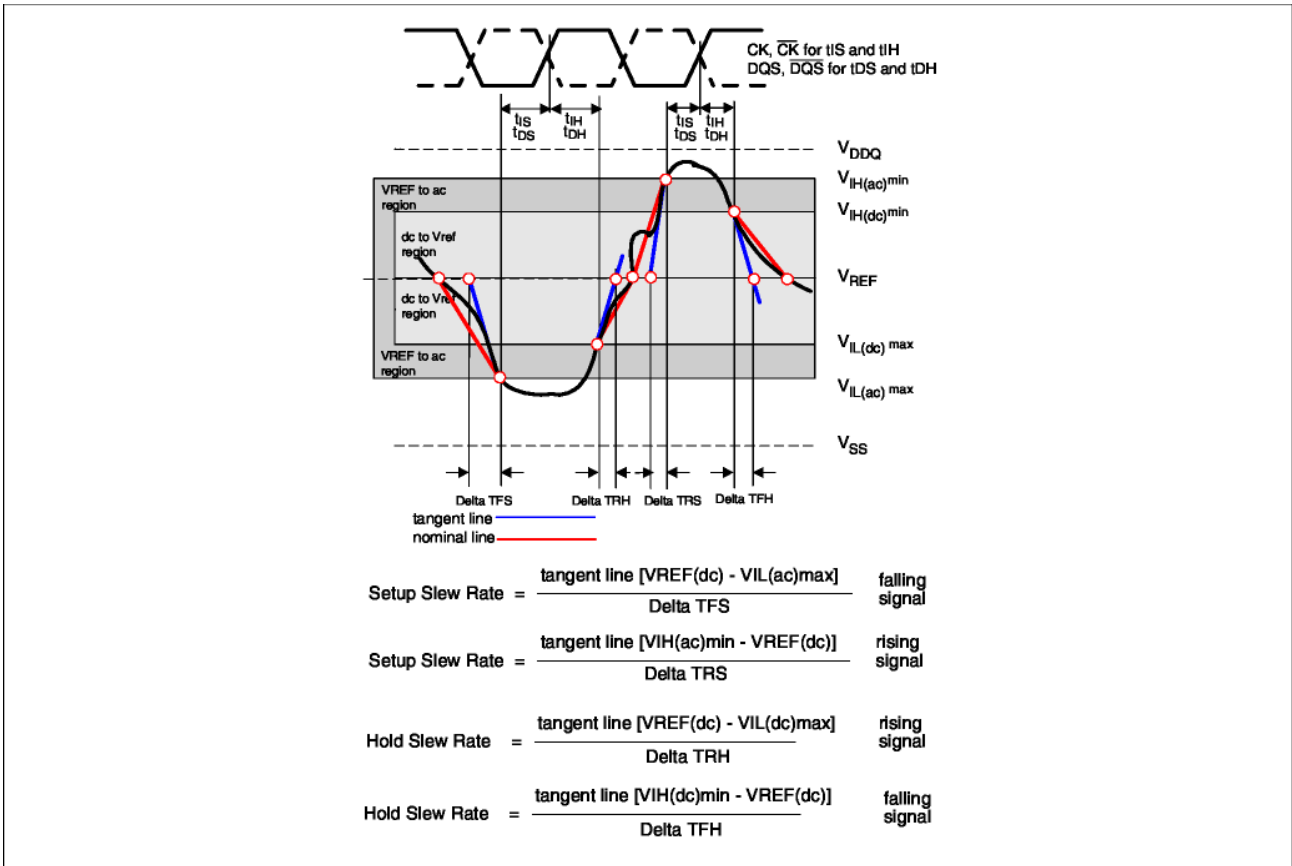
CK, $\overline{CK}$ for tIS and tIH
DQS, $\overline{DQS}$ for tDS and tDH

$t_{IS}$ $t_{DS}$ $t_{IH}$ $t_{DH}$ $t_{IS}$ $t_{DS}$ $t_{IH}$ $t_{DH}$

$V_{DDQ}$
$V_{IH(ac)}$min
$V_{IH(dc)}$min
$V_{REF}$
$V_{IL(dc)}$ max
$V_{IL(ac)}$ max
$V_{SS}$

VREF to ac region
dc to Vref region
dc to Vref region
VREF to ac region

Delta TFS
Delta TRH
Delta TRS
Delta TFH

tangent line
nominal line

Setup Slew Rate = $\frac{\text{tangent line [VREF(dc) - VIL(ac)max]}}{\text{Delta TFS}}$ falling signal

Setup Slew Rate = $\frac{\text{tangent line [VIH(ac)min - VREF(dc)]}}{\text{Delta TRS}}$ rising signal

Hold Slew Rate = $\frac{\text{tangent line [VREF(dc) - VIL(dc)max]}}{\text{Delta TRH}}$ rising signal

Hold Slew Rate = $\frac{\text{tangent line [VIH(dc)min - VREF(dc)]}}{\text{Delta TFH}}$ falling signal